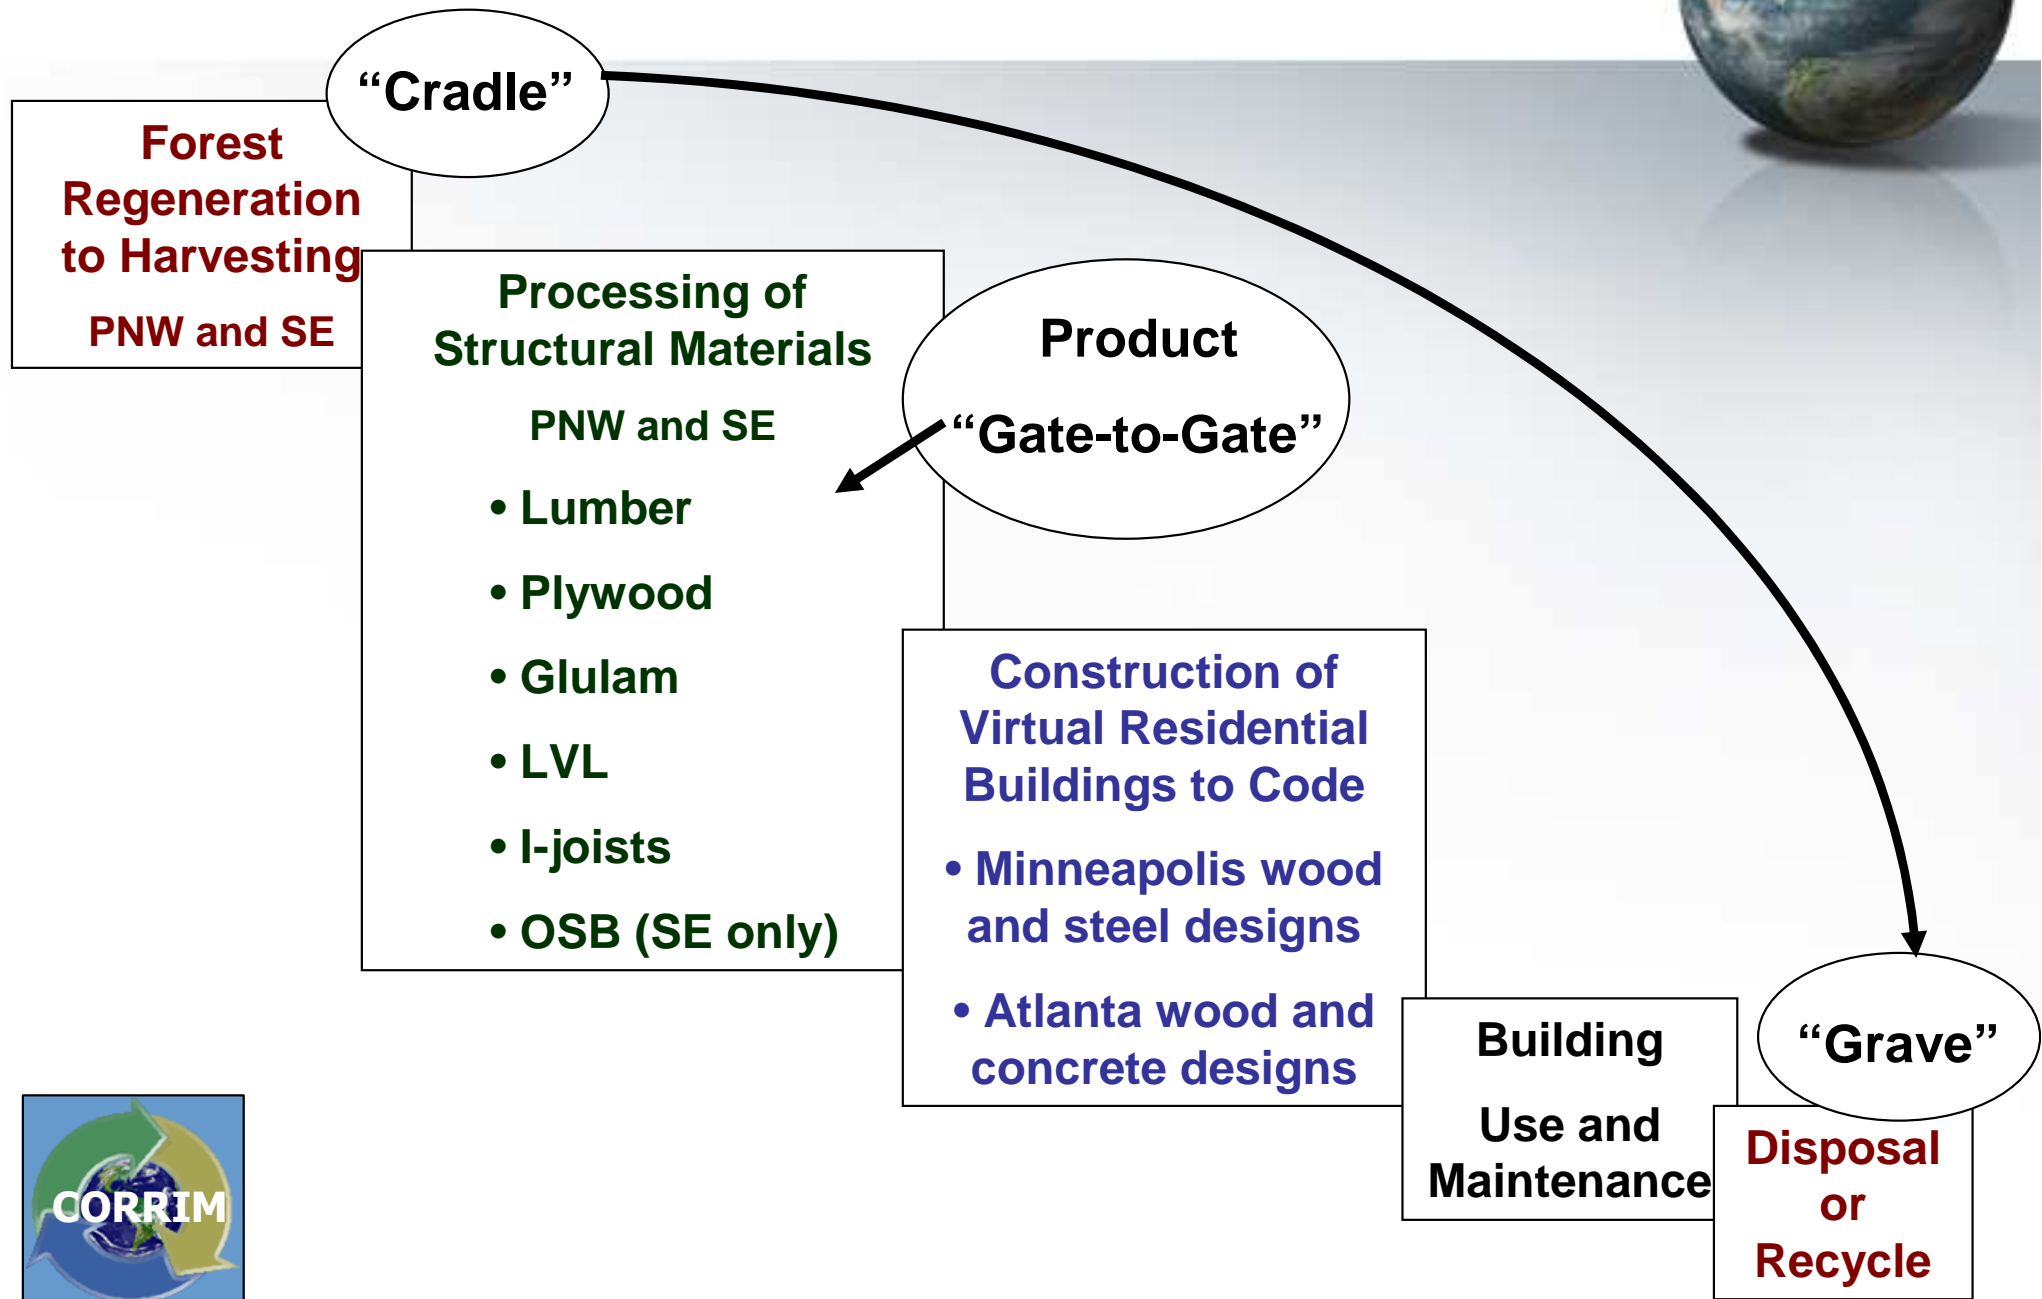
“Cradle”

Forest Regeneration to Harvesting

PNW and SE

Processing of Structural Materials

PNW and SE

• Lumber

• Plywood

• Glulam

• LVL

• I-joists

• OSB (SE only)

Product

“Gate-to-Gate”

Construction of Virtual Residential Buildings to Code

• Minneapolis wood and steel designs

• Atlanta wood and concrete designs

Building

Use and Maintenance

“Grave”

Disposal or Recycle

CORRIM